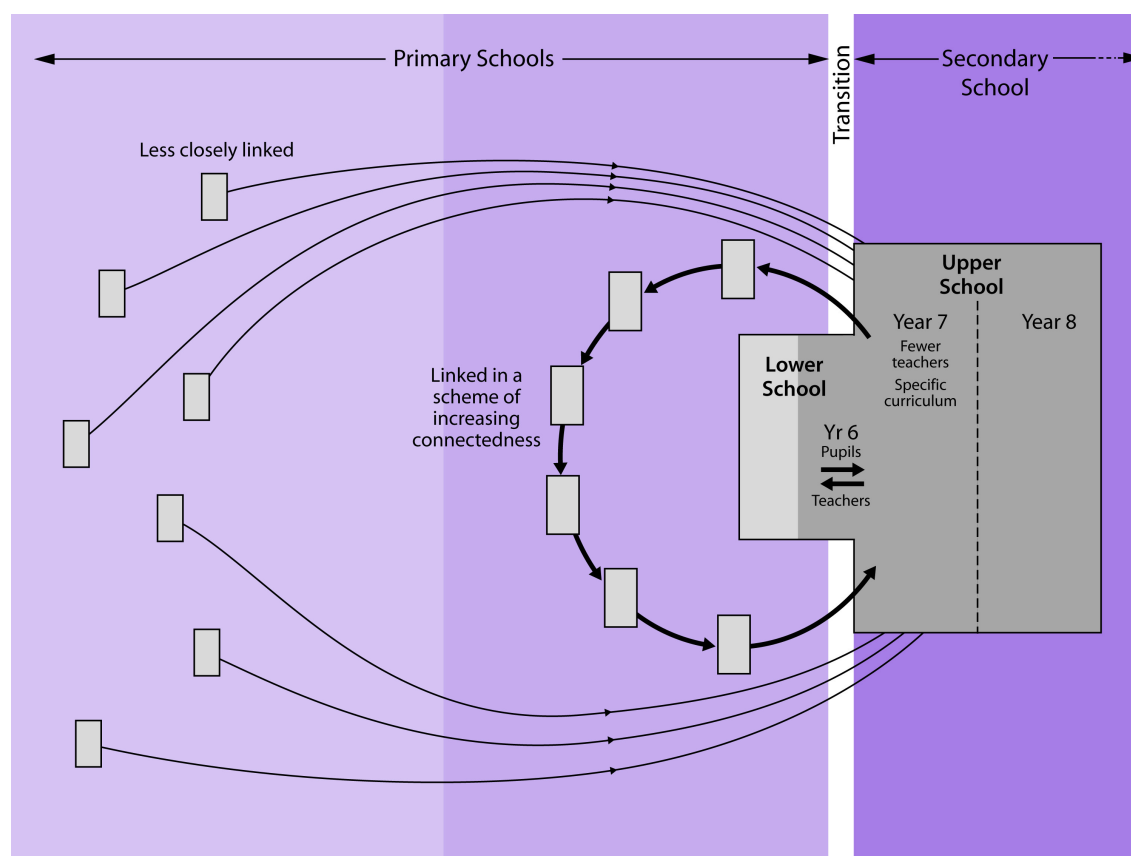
Primary Schools

Transition

Secondary School

Less closely linked

Upper School

Year 7

Fewer teachers

Specific curriculum

Year 8

Lower School

Linked in a scheme of increasing connectedness

Yr 6

Pupils

Teachers